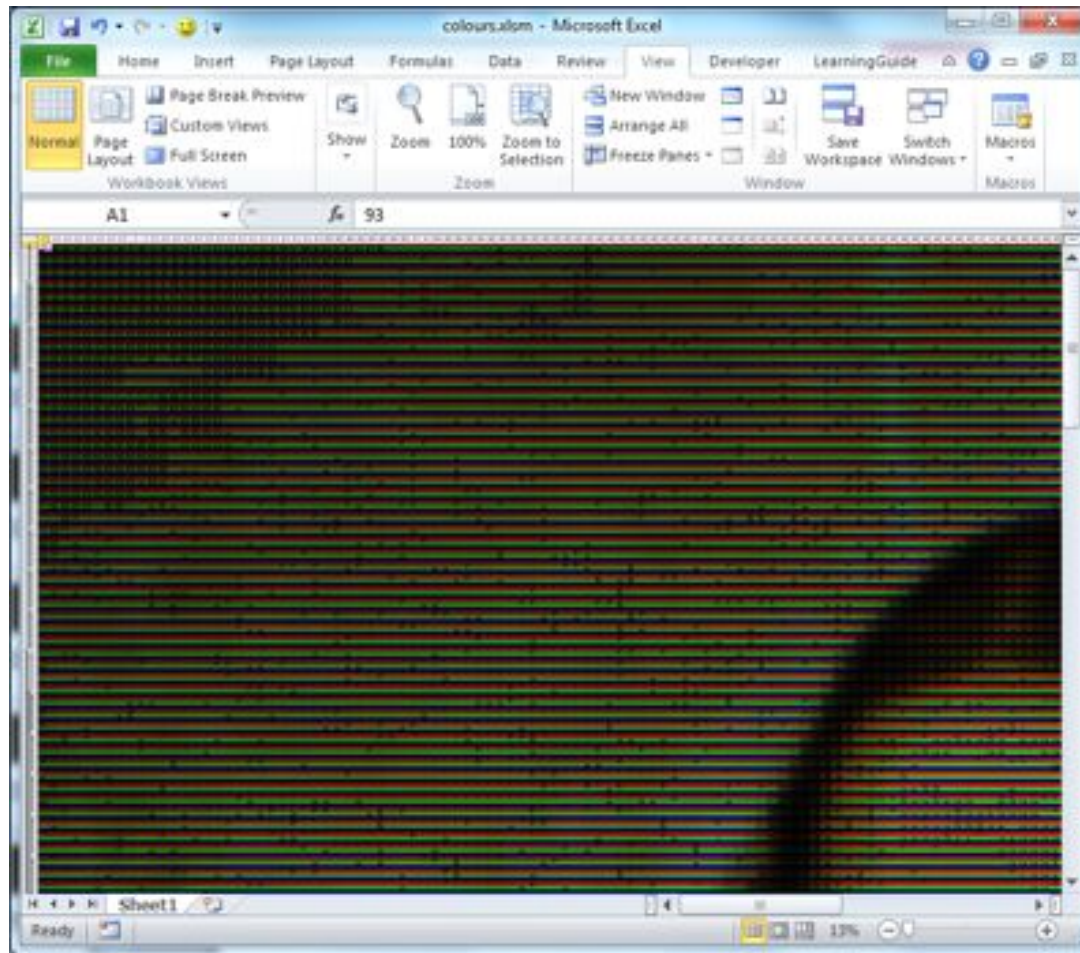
colours.xlsm - Microsoft Excel

File Home Insert Page Layout Formulas Data Review View Developer LearningGuide

Normal Page Layout Page Break Preview Custom Views Full Screen
Workbook Views

Show

Zoom 100% Zoom to Selection
Zoom

New Window Arrange All Freeze Panes
Save Workspace Switch Windows
Window

Macros
Macros

A1 $f_x$ 93

Sheet1

Ready 13%